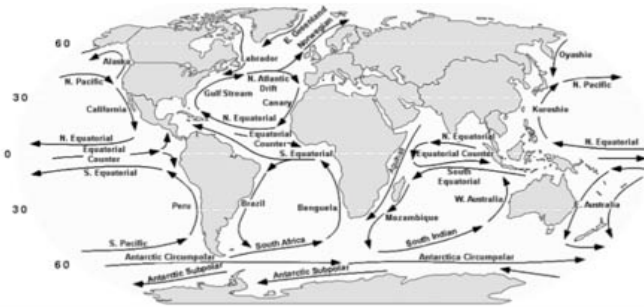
60
30
0
30
60
Alaska
N. Pacific
California
Labrador
E. Greenland
Norwegian
N. Atlantic Drift
Gulf Stream
Canary
N. Equatorial
Equatorial Counter
S. Equatorial
N. Equatorial
Equatorial Counter
S. Equatorial
Peru
Brazil
Benguela
S. Pacific
South Africa
Antarctic Circumpolar
Antarctic Subpolar
Antarctic Subpolar
Antarctica Circumpolar
Oyashio
N. Pacific
Kuroshio
N. Equatorial
Equatorial Counter
N. Equatorial
South Equatorial
W. Australia
Mozambique
Agulhas
South Indian
E. Australia